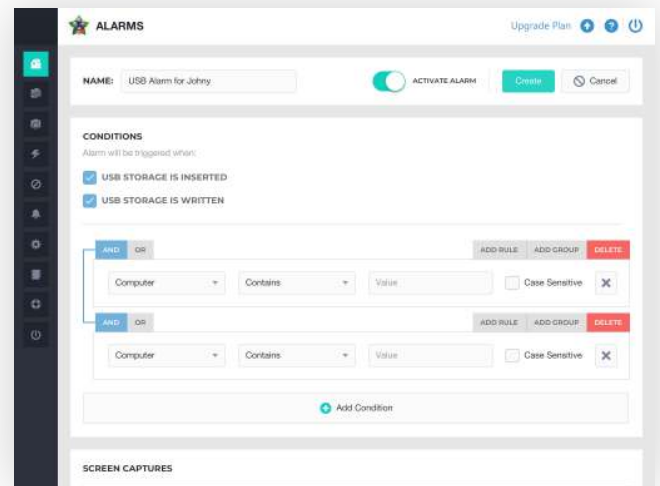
ALARMS

Upgrade Plan

NAME: USB Alarm for Johny

ACTIVATE ALARM

Create

Cancel

CONDITIONS

Alarm will be triggered when:

USB STORAGE IS INSERTED

USB STORAGE IS WRITTEN

AND OR

ADD RULE ADD GROUP DELETE

Computer Contains Value Case Sensitive

AND OR

ADD RULE ADD GROUP DELETE

Computer Contains Value Case Sensitive

Add Condition

SCREEN CAPTURES